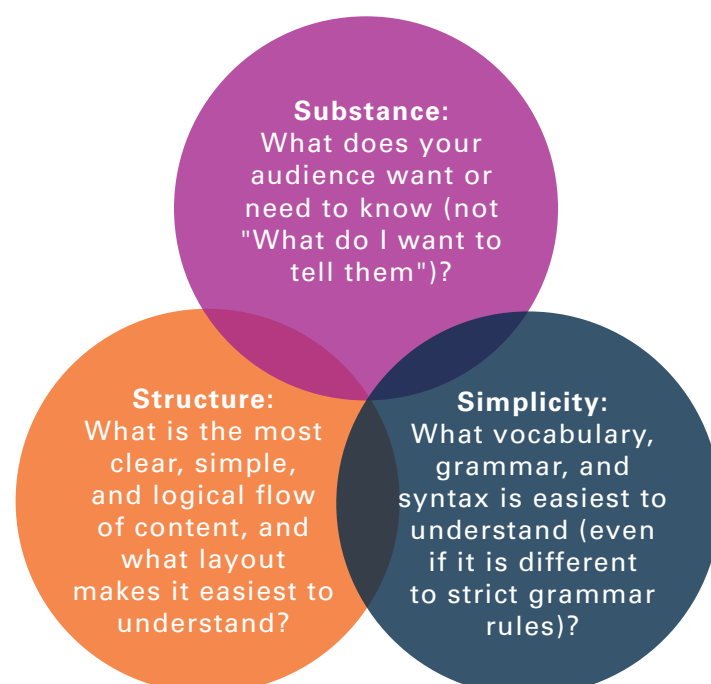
Substance:
What does your audience want or need to know (not "What do I want to tell them")?

Structure:
What is the most clear, simple, and logical flow of content, and what layout makes it easiest to understand?

Simplicity:
What vocabulary, grammar, and syntax is easiest to understand (even if it is different to strict grammar rules)?